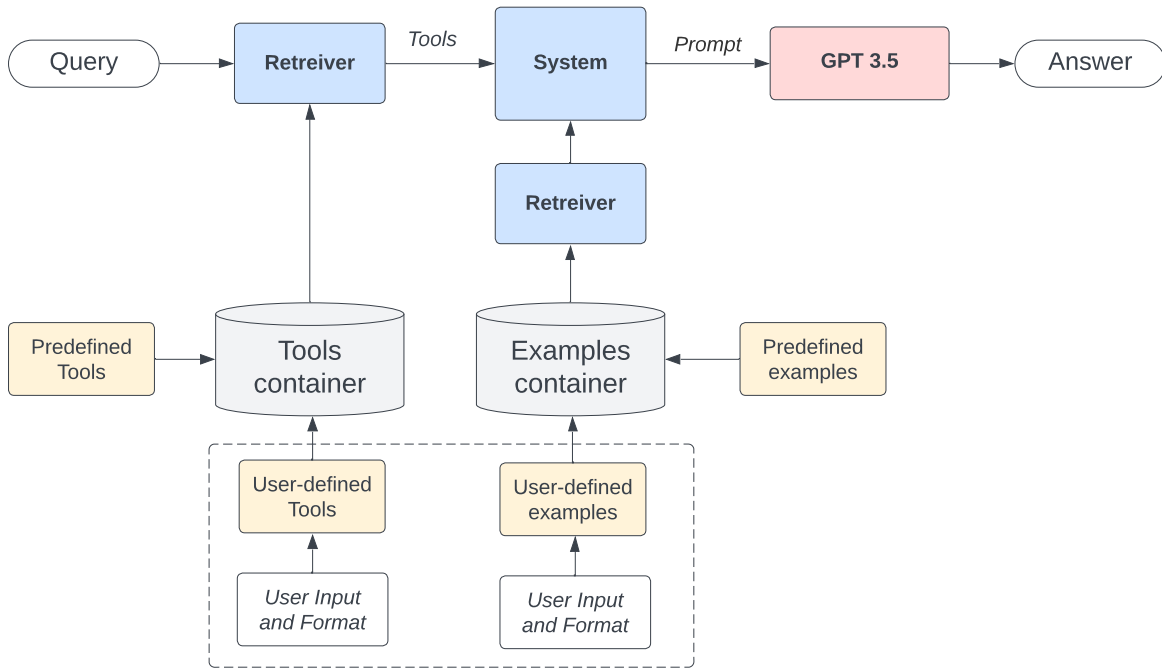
Query

Retreiver

Tools

System

Prompt

GPT 3.5

Answer

Retreiver

Predefined Tools

Tools container

Examples container

Predefined examples

User-defined Tools

User-defined examples

User Input and Format

User Input and Format